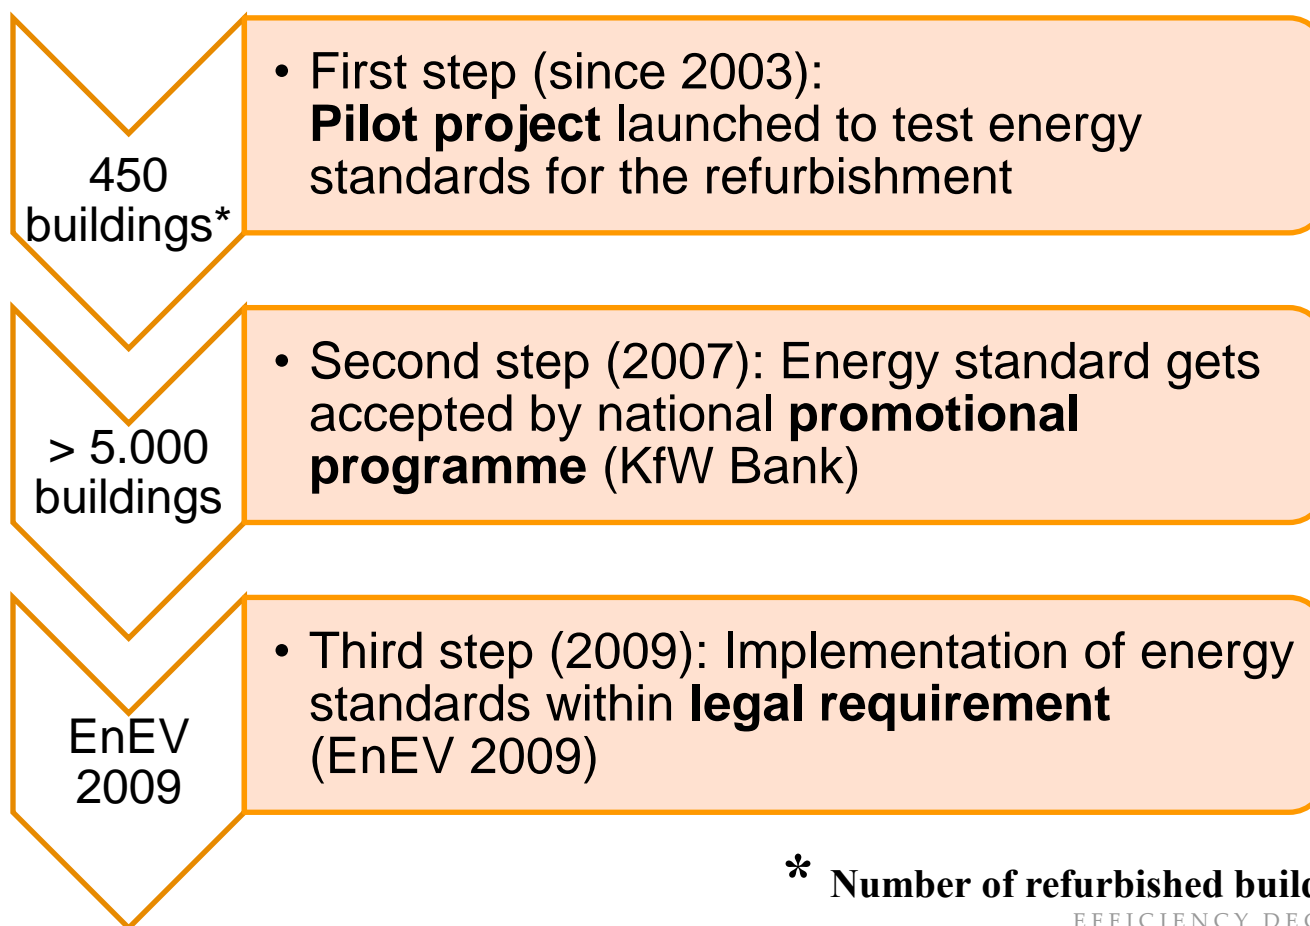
450 buildings*

• First step (since 2003): **Pilot project** launched to test energy standards for the refurbishment

> 5.000 buildings

• Second step (2007): Energy standard gets accepted by national **promotional programme** (KfW Bank)

EnEV 2009

• Third step (2009): Implementation of energy standards within **legal requirement** (EnEV 2009)

* Number of refurbished buil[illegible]

EFFICIENCY DE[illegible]